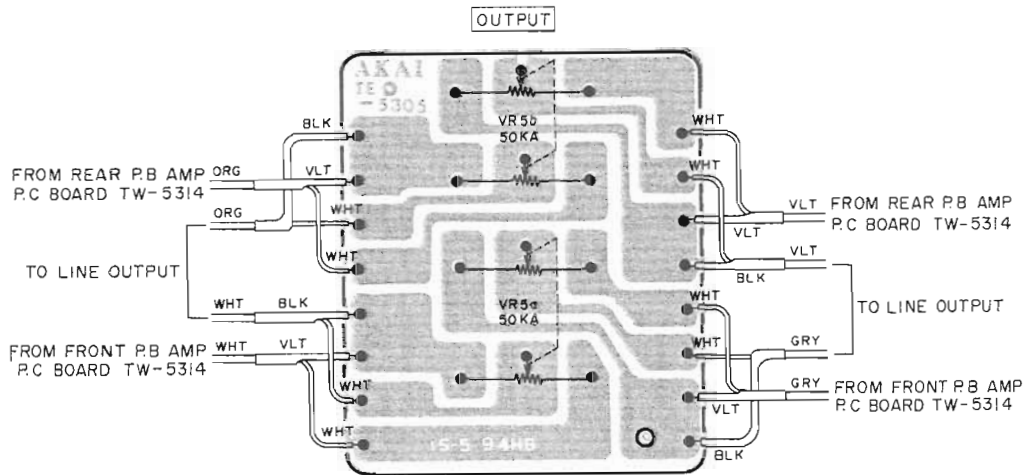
OUTPUT

AKAI
TE
-5305

VR5b
50KA

VR5a
50KA

15-5 94HB

BLK
FROM REAR P.B AMP
P.C BOARD TW-5314
ORG
VLT
ORG
WHT
TO LINE OUTPUT
WHT
WHT
BLK
FROM FRONT P.B AMP
P.C BOARD TW-5314
WHT
VLT
WHT
WHT

WHT
WHT
VLT
FROM REAR P.B AMP
P.C BOARD TW-5314
VLT
VLT
BLK
TO LINE OUTPUT
WHT
WHT
GRY
GRY
FROM FRONT P.B AMP
P.C BOARD TW-5314
VLT
BLK